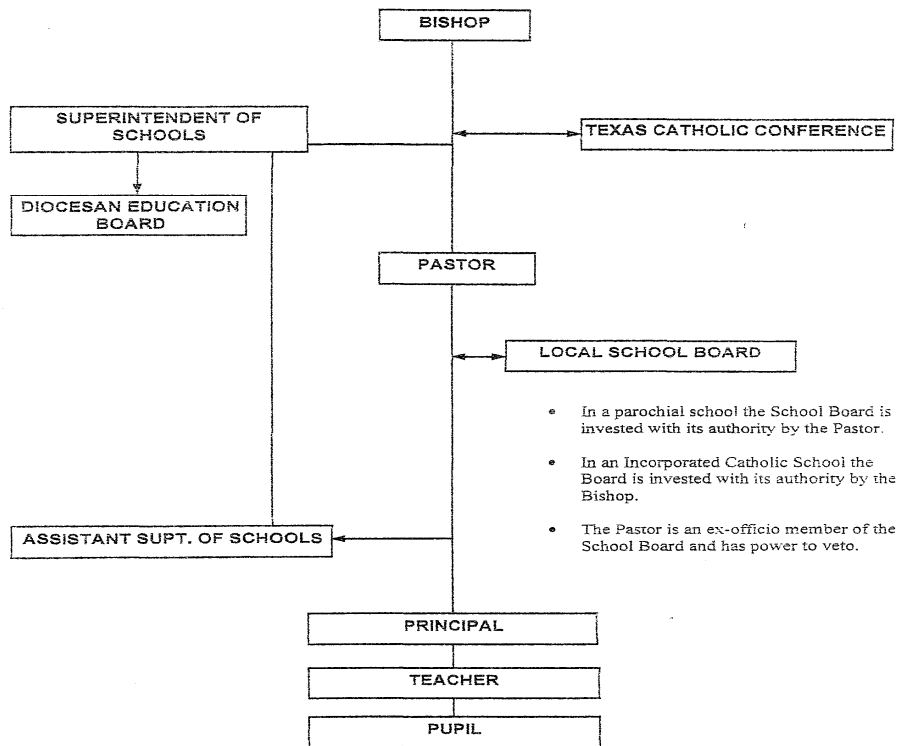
BISHOP

SUPERINTENDENT OF SCHOOLS

TEXAS CATHOLIC CONFERENCE

DIOCESAN EDUCATION BOARD

PASTOR

LOCAL SCHOOL BOARD

• In a parochial school the School Board is invested with its authority by the Pastor.

• In an Incorporated Catholic School the Board is invested with its authority by the Bishop.

• The Pastor is an ex-officio member of the School Board and has power to veto.

ASSISTANT SUPT. OF SCHOOLS

PRINCIPAL

TEACHER

PUPIL